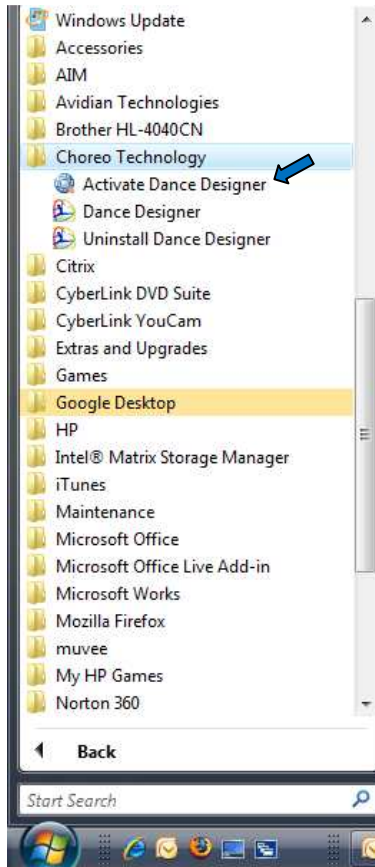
Windows Update
Accessories
AIM
Avidian Technologies
Brother HL-4040CN
Choreo Technology
Activate Dance Designer
Dance Designer
Uninstall Dance Designer
Citrix
CyberLink DVD Suite
CyberLink YouCam
Extras and Upgrades
Games
Google Desktop
HP
Intel® Matrix Storage Manager
iTunes
Maintenance
Microsoft Office
Microsoft Office Live Add-in
Microsoft Works
Mozilla Firefox
muvee
My HP Games
Norton 360
Back
Start Search